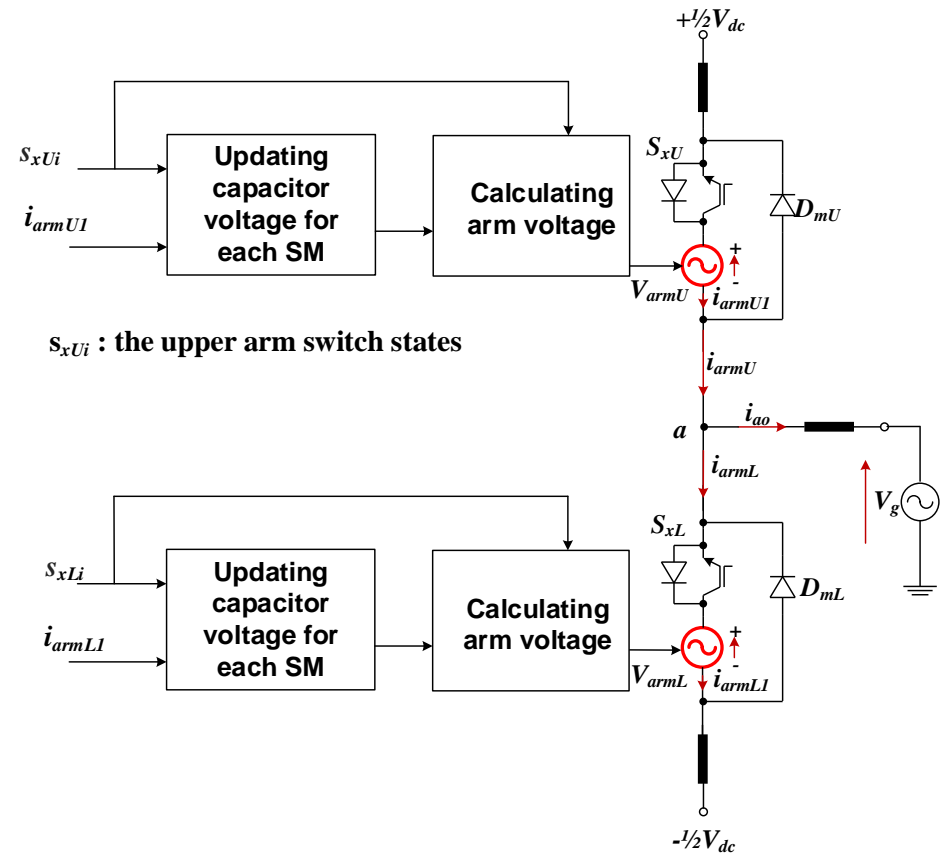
$+\frac{1}{2}V_{dc}$

$s_{xUi}$

$i_{armU1}$

Updating capacitor voltage for each SM

Calculating arm voltage

$S_{xU}$

$D_{mU}$

+

-

$V_{armU}$

$i_{armU1}$

$s_{xUi}$ : the upper arm switch states

$i_{armU}$

$a$

$i_{ao}$

$i_{armL}$

$V_g$

$S_{xL}$

$s_{xLi}$

$i_{armL1}$

Updating capacitor voltage for each SM

Calculating arm voltage

$D_{mL}$

+

-

$V_{armL}$

$i_{armL1}$

$-\frac{1}{2}V_{dc}$